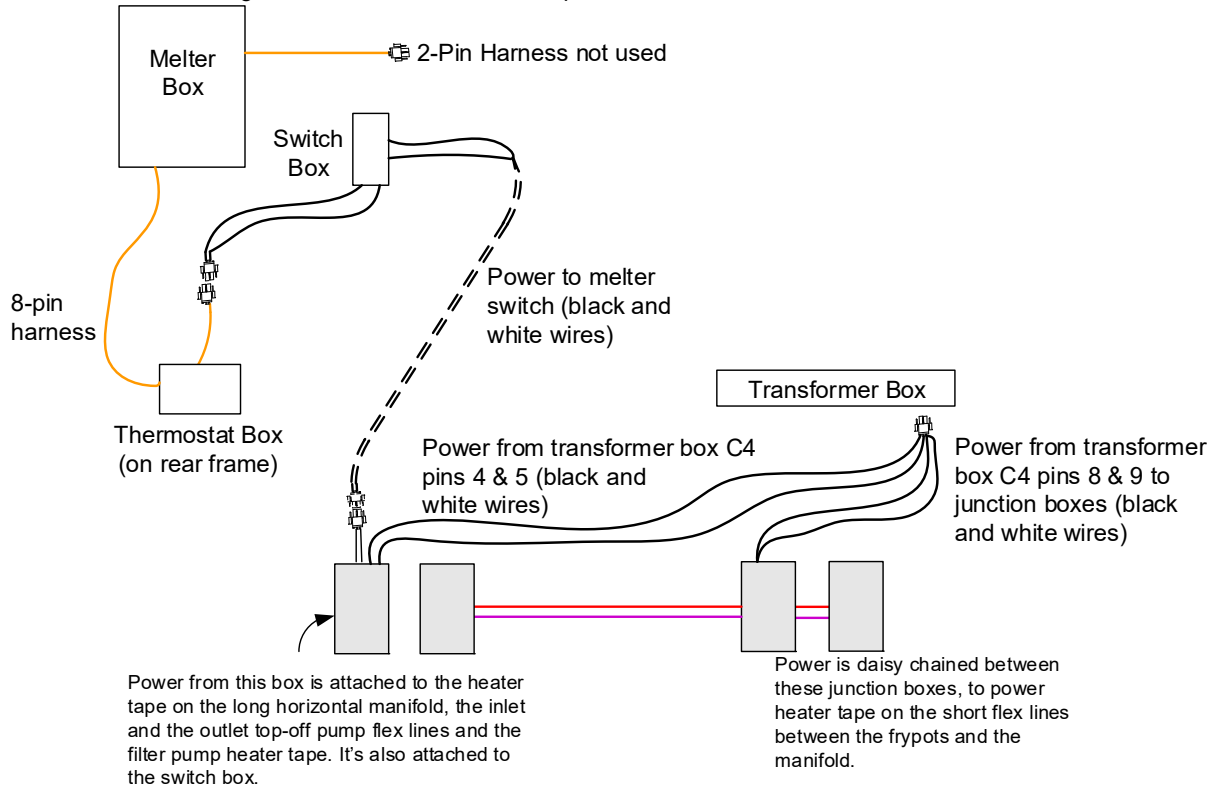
Melter Box

2-Pin Harness not used

Switch Box

8-pin harness

Power to melter switch (black and white wires)

Thermostat Box (on rear frame)

Transformer Box

Power from transformer box C4 pins 4 & 5 (black and white wires)

Power from transformer box C4 pins 8 & 9 to junction boxes (black and white wires)

Power from this box is attached to the heater tape on the long horizontal manifold, the inlet and the outlet top-off pump flex lines and the filter pump heater tape. It's also attached to the switch box.

Power is daisy chained between these junction boxes, to power heater tape on the short flex lines between the frypots and the manifold.